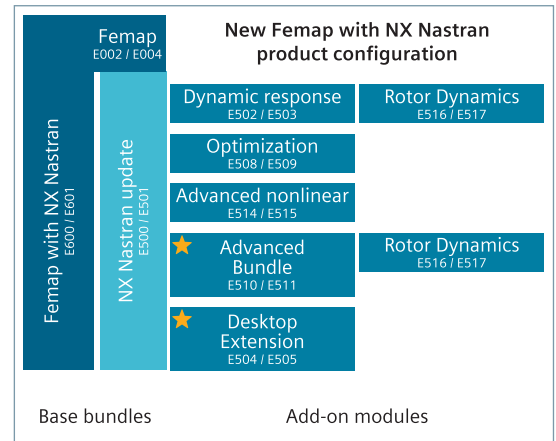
Femap
E002 / E004

New Femap with NX Nastran product configuration

Femap with NX Nastran
E600 / E601

NX Nastran update
E500 / E501

Dynamic response
E502 / E503

Rotor Dynamics
E516 / E517

Optimization
E508 / E509

Advanced nonlinear
E514 / E515

Advanced Bundle
E510 / E511

Rotor Dynamics
E516 / E517

Desktop Extension
E504 / E505

Base bundles

Add-on modules